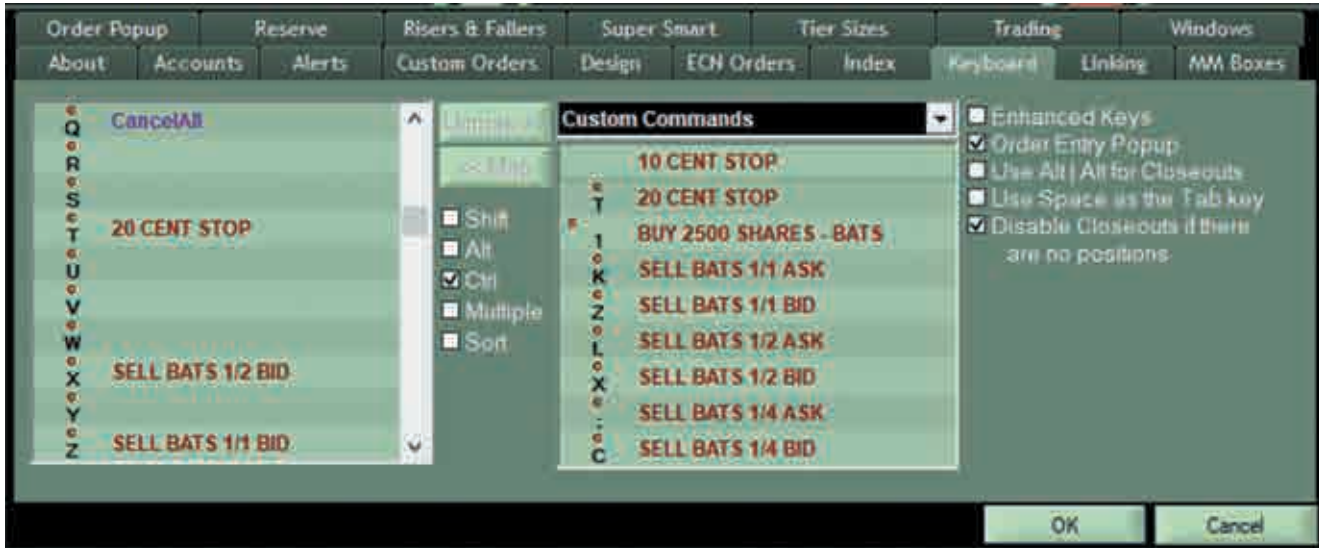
Order Popup | Reserve | Risers & Fallers | Super Smart | Tier Sizes | Trading | Windows
About | Accounts | Alerts | Custom Orders | Design | ECN Orders | Index | Keyboard | Linking | MM Boxes

Q CancelAll
R
S
T 20 CENT STOP
U
V
W
X SELL BATS 1/2 BID
Y
Z SELL BATS 1/1 BID

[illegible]
<< Map

Shift
Alt
Ctrl
Multiple
Sort

Custom Commands
10 CENT STOP
T 20 CENT STOP
1 BUY 2500 SHARES - BATS
K SELL BATS 1/1 ASK
Z SELL BATS 1/1 BID
L SELL BATS 1/2 ASK
X SELL BATS 1/2 BID
. SELL BATS 1/4 ASK
C SELL BATS 1/4 BID

Enhanced Keys
Order Entry Popup
Use Alt | Alt for Closeouts
Use Space as the Tab key
Disable Closeouts if there are no positions

OK
Cancel